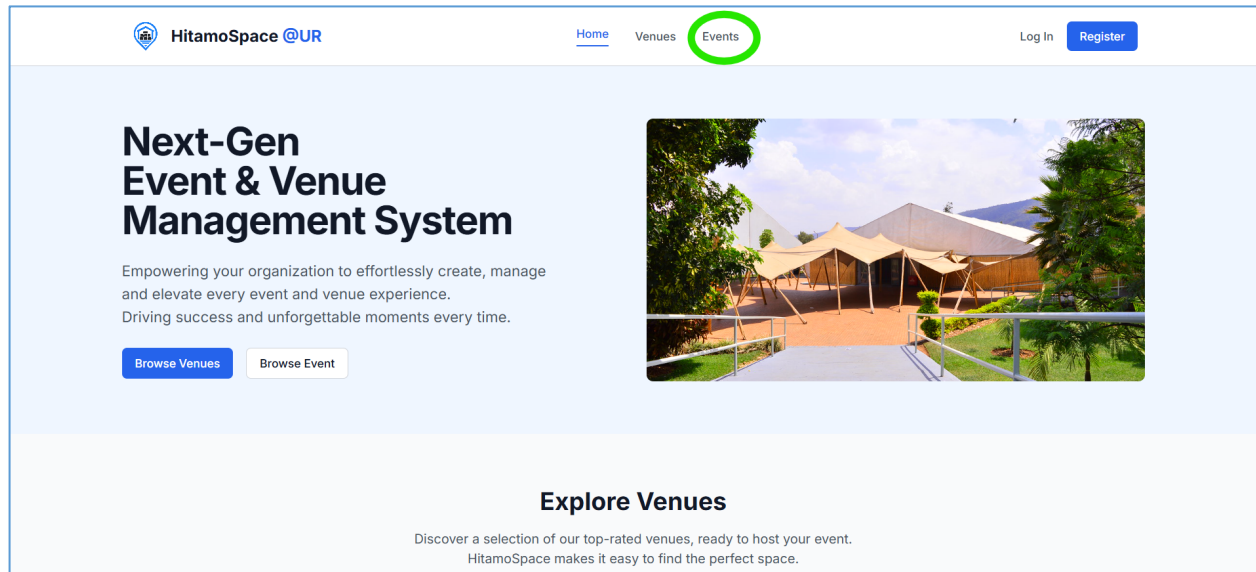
HitamoSpace @UR

Home Venues Events

Log In Register

Next-Gen
Event & Venue
Management System

Empowering your organization to effortlessly create, manage and elevate every event and venue experience.
Driving success and unforgettable moments every time.

Browse Venues Browse Event

Explore Venues

Discover a selection of our top-rated venues, ready to host your event.
HitamoSpace makes it easy to find the perfect space.